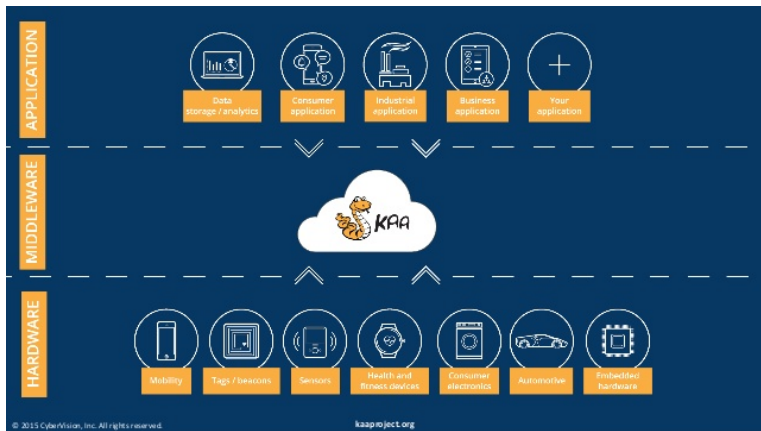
APPLICATION

Data storage / analytics

Consumer application

Industrial application

Business application

Your application

MIDDLEWARE

KAA

HARDWARE

Mobility

Tags / beacons

Sensors

Health and fitness devices

Consumer electronics

Automotive

Embedded hardware

© 2015 CyberVision, Inc. All rights reserved.

kaaproject.org